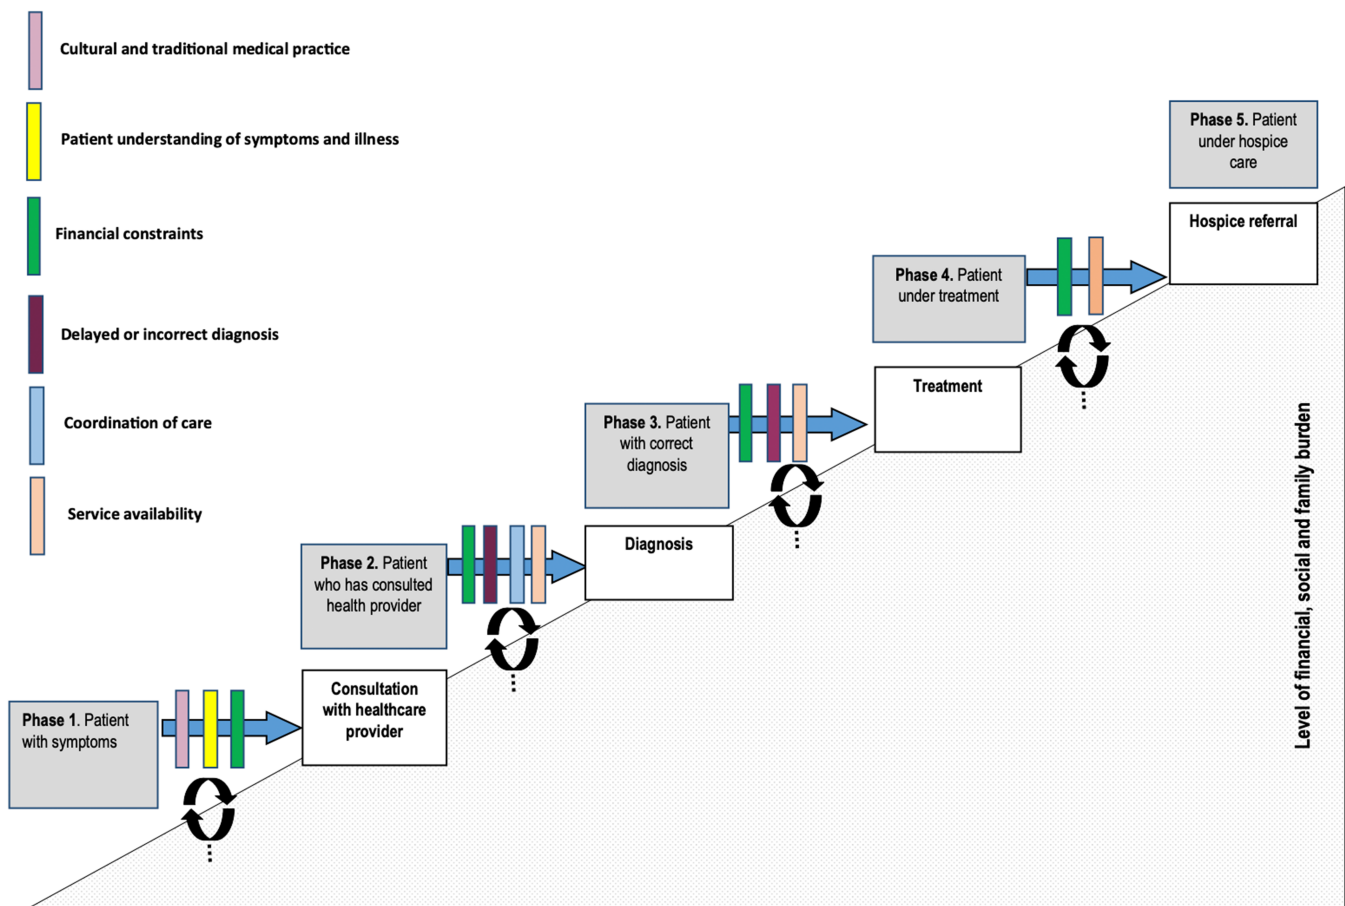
Cultural and traditional medical practice

Patient understanding of symptoms and illness

Financial constraints

Delayed or incorrect diagnosis

Coordination of care

Service availability

Phase 5. Patient under hospice care

Hospice referral

Phase 4. Patient under treatment

Treatment

Phase 3. Patient with correct diagnosis

Diagnosis

Phase 2. Patient who has consulted health provider

Consultation with healthcare provider

Phase 1. Patient with symptoms

Level of financial, social and family burden